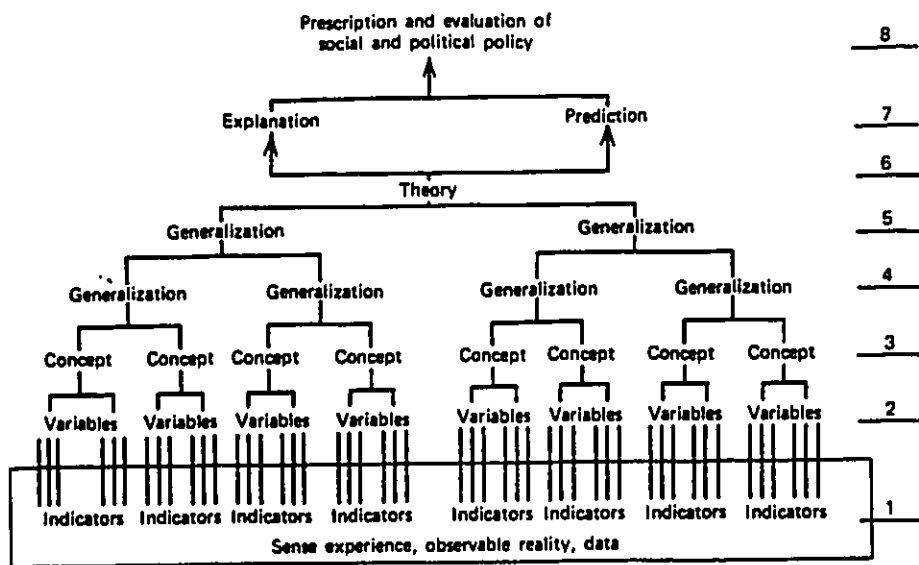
Prescription and evaluation of social and political policy

8

Explanation

Prediction

7

6

Theory

Generalization

Generalization

5

Generalization

Generalization

Generalization

Generalization

4

Concept

Concept

Concept

Concept

Concept

Concept

Concept

Concept

3

Variables

Variables

Variables

Variables

Variables

Variables

Variables

Variables

2

Indicators

Indicators

Indicators

Indicators

Indicators

Indicators

Indicators

Indicators

1

Sense experience, observable reality, data